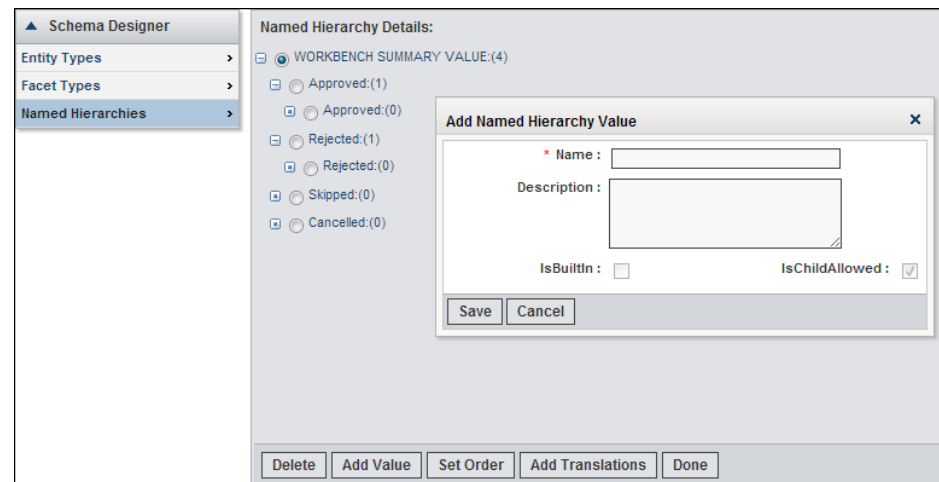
▲ Schema Designer

Entity Types ›

Facet Types ›

Named Hierarchies ›

Named Hierarchy Details:

WORKBENCH SUMMARY VALUE:(4)

Approved:(1)

Approved:(0)

Rejected:(1)

Rejected:(0)

Skipped:(0)

Cancelled:(0)

Add Named Hierarchy Value ×

* Name :

Description :

IsBuiltIn :

IsChildAllowed :

Save Cancel

Delete Add Value Set Order Add Translations Done